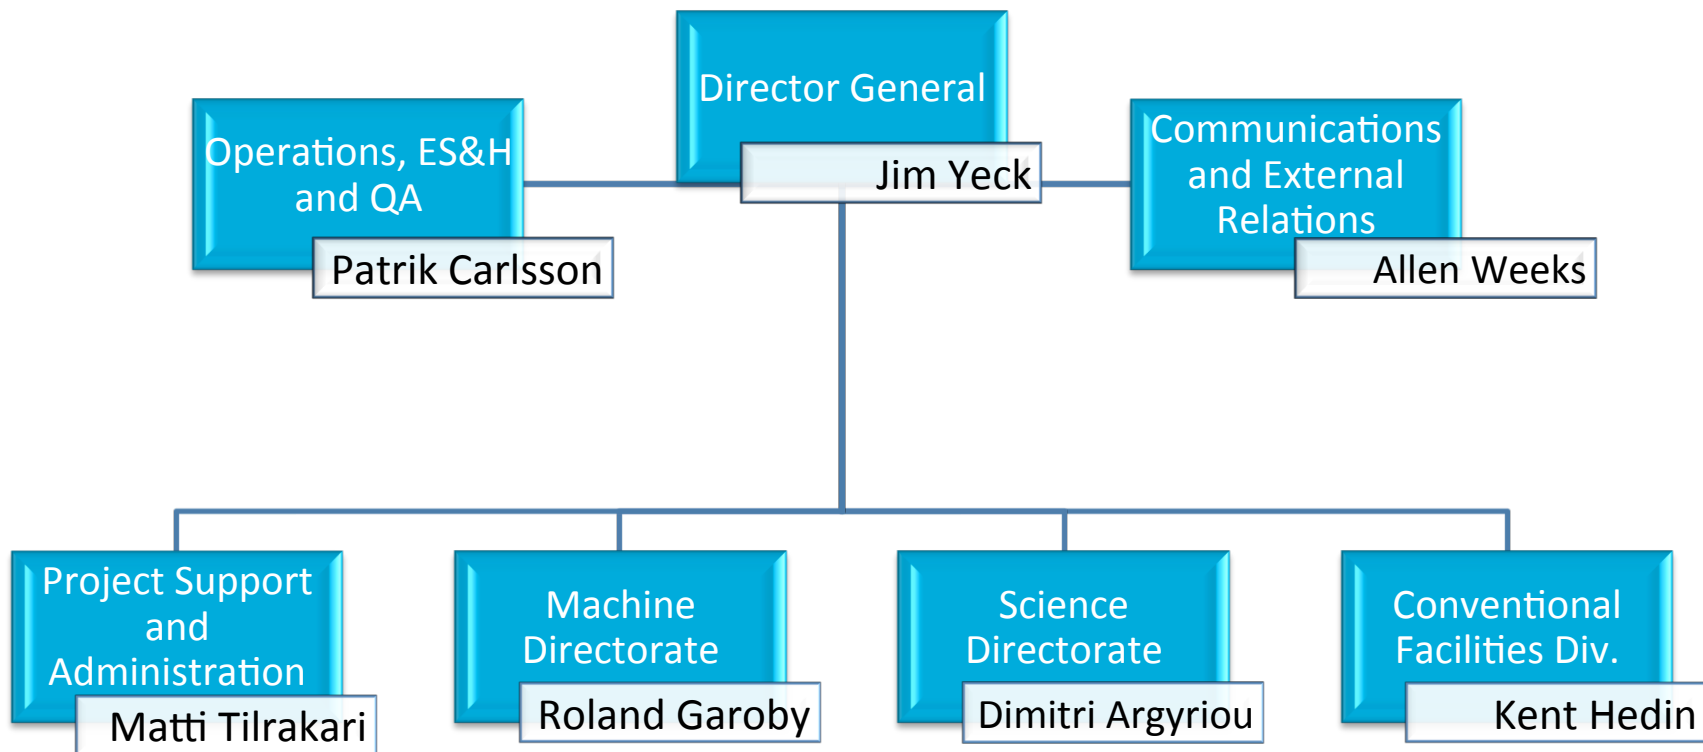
Director General
Jim Yeck

Operations, ES&H and QA
Patrik Carlsson

Communications and External Relations
Allen Weeks

Project Support and Administration
Matti Tilrakari

Machine Directorate
Roland Garoby

Science Directorate
Dimitri Argyriou

Conventional Facilities Div.
Kent Hedin